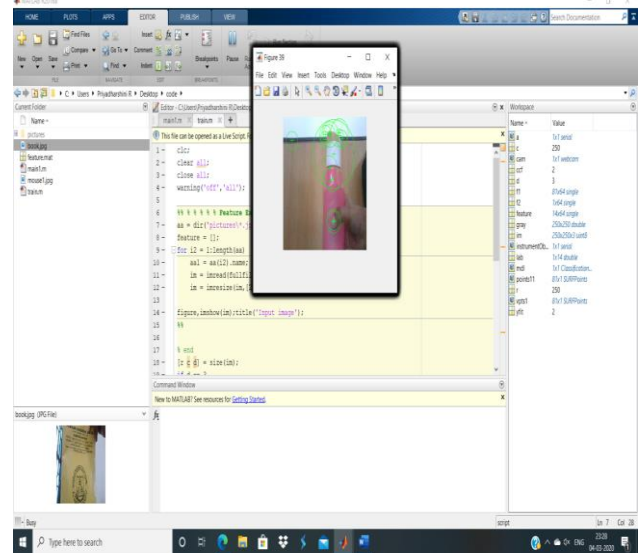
HOME PLOTS APPS EDITOR PUBLISH VIEW

Search Documentation

Find Files Compare Go To Print Find Insert Comment Indent Breakpoints Pause

New Open Save

FILE NAVIGATE EDIT BREAKPOINTS

C: ▸ Users ▸ Priyadharshini R ▸ Desktop ▸ code ▸

Current Folder

Name

pictures
book.jpg
feature.mat
main1.m
mouse1.jpg
train.m

Editor - C:\Users\Priyadharshini R\Desktop

main1.m × train.m × +

This file can be opened as a Live Script. F

1 - clc;
2 - clear all;
3 - close all;
4 - warning('off','all');
5
6 %% % % % % % Feature Ex
7 - aa = dir('pictures\*.j
8 - feature = [];
9 - for i2 = 1:length(aa)
10 - aa1 = aa(i2).name;
11 - im = imread(fullfi
12 - im = imresize(im,[
13
14 - figure,imshow(im);title('Input image');
15 %%
16
17 % end
18 - [r c d] = size(im);

Figure 39

File Edit View Insert Tools Desktop Window Help

Command Window

New to MATLAB? See resources for Getting Started.

fx

book.jpg (JPG File)

Workspace

| Name | Value |
|---|---|
| a | 1x1 serial |
| c | 250 |
| cam | 1x1 webcam |
| ccf | 2 |
| d | 3 |
| f1 | 87x64 single |
| f2 | 1x64 single |
| feature | 14x64 single |
| gray | 250x250 double |
| im | 250x250x3 uint8 |
| instrumentOb... | 1x1 serial |
| lab | 1x14 double |
| mdl | 1x1 Classification... |
| points11 | 87x1 SURFPoints |
| r | 250 |
| vpts1 | 87x1 SURFPoints |
| ytb | 2 |

Busy

script

Ln 7 Col 28

Type here to search

ENG 23:28 04-03-2020